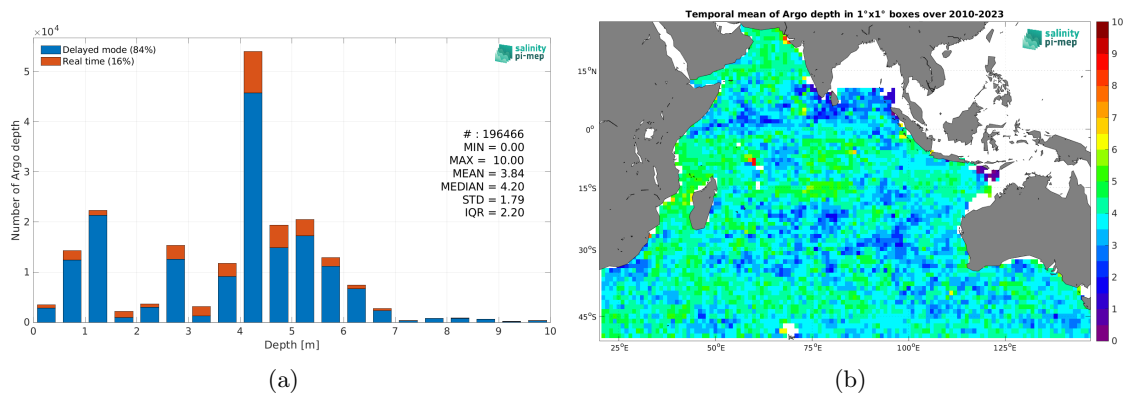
$\times10^4$

Delayed mode (84%)
Real time (16%)

salinity pi-mep

Number of Argo depth

5
4
3
2
1
0

# : 196466
MIN = 0.00
MAX = 10.00
MEAN = 3.84
MEDIAN = 4.20
STD = 1.79
IQR = 2.20

0 1 2 3 4 5 6 7 8 9 10
Depth [m]

(a)

Temporal mean of Argo depth in 1°x1° boxes over 2010-2023

salinity pi-mep

15°N
0°
15°S
30°S
45°S

25°E 50°E 75°E 100°E 125°E

10
9
8
7
6
5
4
3
2
1
0

(b)